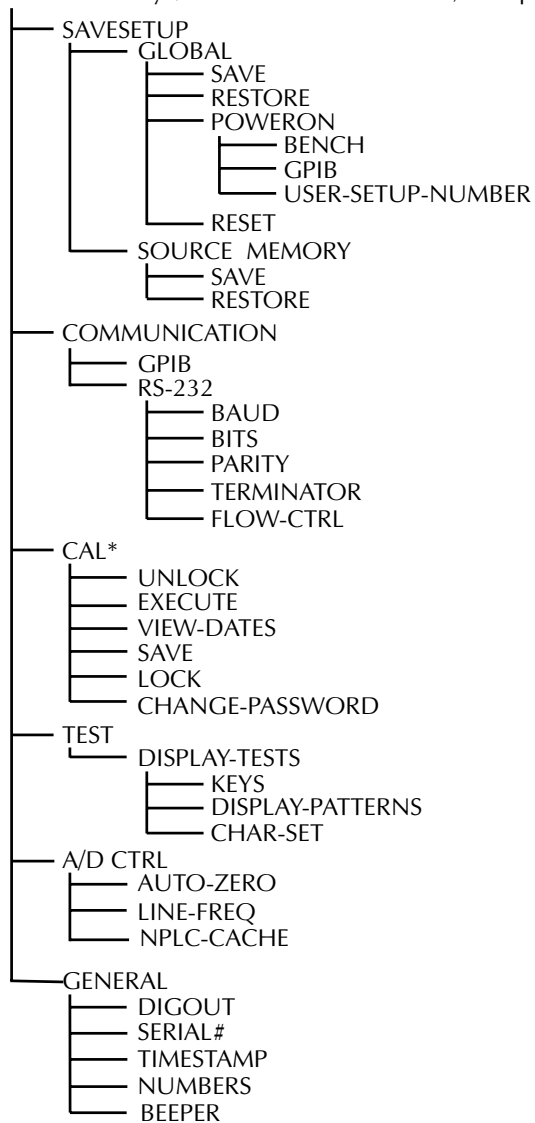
SAVESETUP
GLOBAL
SAVE
RESTORE
POWERON
BENCH
GPIB
USER-SETUP-NUMBER
RESET
SOURCE MEMORY
SAVE
RESTORE
COMMUNICATION
GPIB
RS-232
BAUD
BITS
PARITY
TERMINATOR
FLOW-CTRL
CAL*
UNLOCK
EXECUTE
VIEW-DATES
SAVE
LOCK
CHANGE-PASSWORD
TEST
DISPLAY-TESTS
KEYS
DISPLAY-PATTERNS
CHAR-SET
A/D CTRL
AUTO-ZERO
LINE-FREQ
NPLC-CACHE
GENERAL
DIGOUT
SERIAL#
TIMESTAMP
NUMBERS
BEEPER